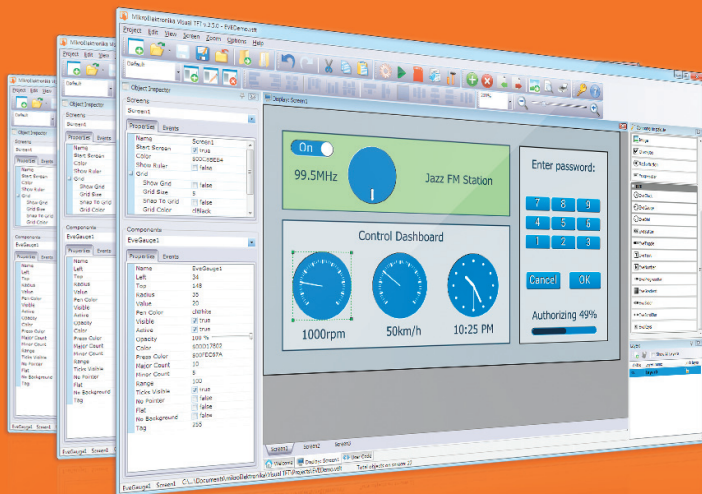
MikroElektronika Visual TFT v.3.0 - EveDemo.vtft

Project Edit View Screen Zoom Options Help

Object Inspector

Screens

Screen1

Properties Events

| Name | Screen1 |
|---|---|
| Start Screen | true |
| Color | $00DCB8B4 |
| Show Ruler | false |
| Grid | |
| Show Grid | false |
| Grid Size | |
| Snap To Grid | false |
| Grid Color | clBlack |

Components

EveGauge1

Properties Events

| Name | EveGauge1 |
|---|---|
| Left | 34 |
| Top | 148 |
| Radius | 35 |
| Value | 20 |
| Pen Color | clWhite |
| Visible | true |
| Active | true |
| Opacity | 100 % |
| Color | $000D3B0 |
| Press Color | $00FCC57A |
| Major Count | 10 |
| Minor Count | 5 |
| Range | 100 |
| Ticks Visible | true |
| No Pointer | false |
| Flat | false |
| No Background | false |
| Tag | 255 |

Display: Screen1

On

99.5MHz

Jazz FM Station

Enter password:

7 8 9
4 5 6
1 2 3

Cancel OK

Authorizing 49%

Control Dashboard

1000rpm

50km/h

10:25 PM

Screen1 Screen2 Screen3

Welcome Display Screen1 New Field

EveGauge1 Screen1 C:\...\Documents\mikroElektronika\Visual TFT\Projects\FT\EVEDemo.vtft

Total objects on screen: 27